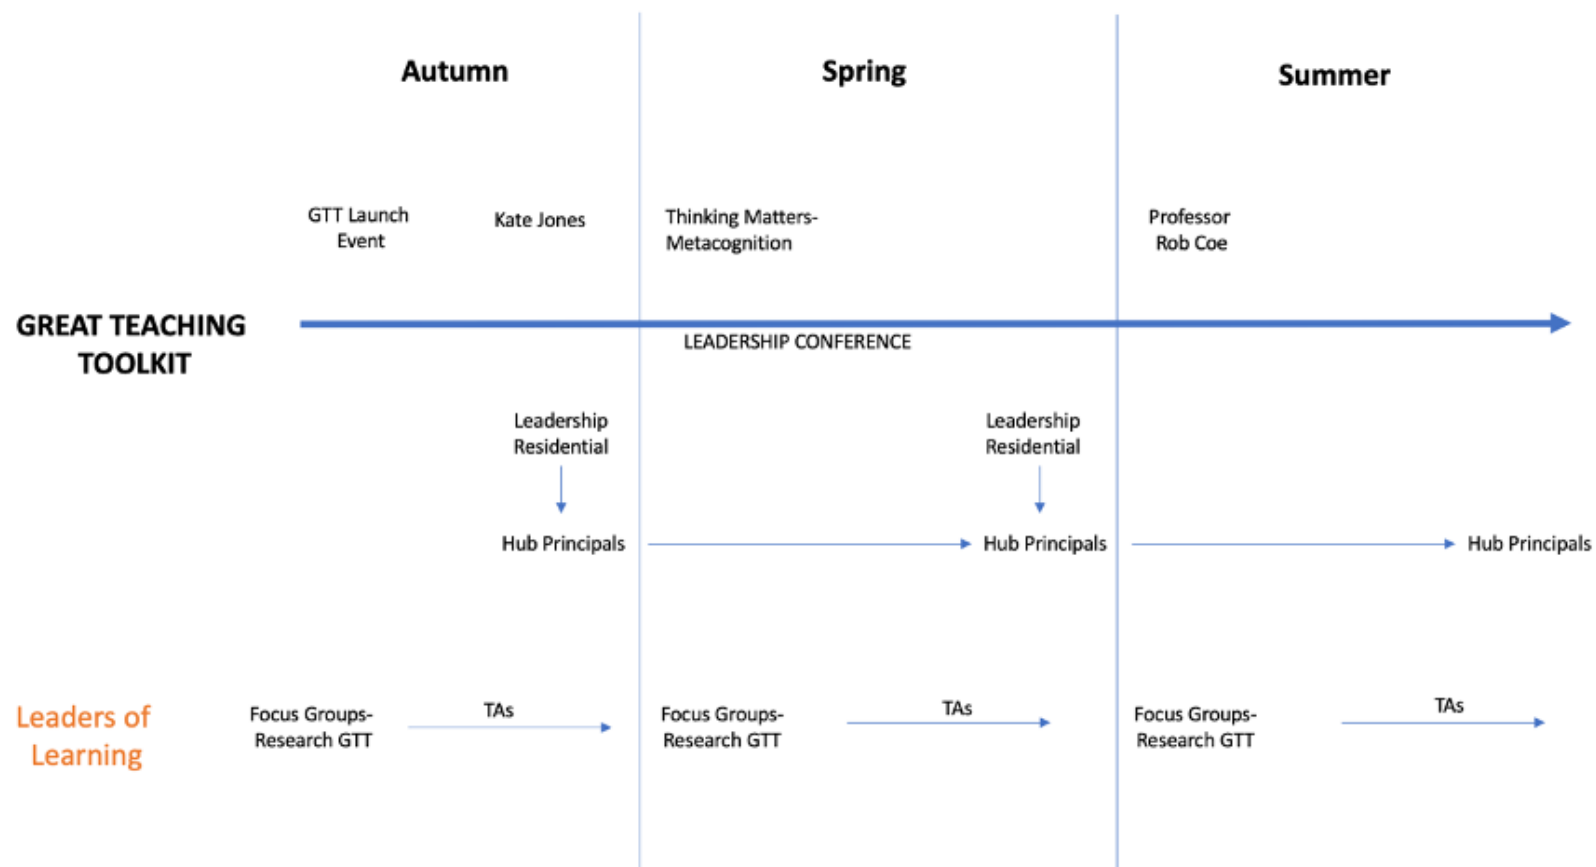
Autumn

Spring

Summer

GTT Launch Event

Kate Jones

Thinking Matters- Metacognition

Professor Rob Coe

GREAT TEACHING TOOLKIT

LEADERSHIP CONFERENCE

Leadership Residential

Leadership Residential

Hub Principals

Hub Principals

Hub Principals

Leaders of Learning

Focus Groups- Research GTT

TAs

Focus Groups- Research GTT

TAs

Focus Groups- Research GTT

TAs